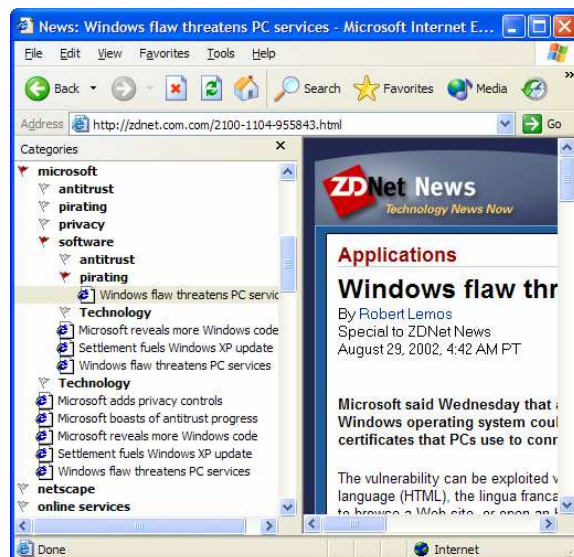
News: Windows flaw threatens PC services - Microsoft Internet E...

File Edit View Favorites Tools Help

Back Search Favorites Media

Address http://zdnet.com.com/2100-1104-955843.html Go

Categories

microsoft
antitrust
pirating
privacy
software
antitrust
pirating
Windows flaw threatens PC servic
Technology
Microsoft reveals more Windows code
Settlement fuels Windows XP update
Windows flaw threatens PC services
Technology
Microsoft adds privacy controls
Microsoft boasts of antitrust progress
Microsoft reveals more Windows code
Settlement fuels Windows XP update
Windows flaw threatens PC services
netscape
online services

ZDNet News
Technology News Now

Applications

Windows flaw thr

By Robert Lemos
Special to ZDNet News
August 29, 2002, 4:42 AM PT

Microsoft said Wednesday that a
Windows operating system coul
certificates that PCs use to conn

The vulnerability can be exploited v
language (HTML), the lingua franca
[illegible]

Done

Internet